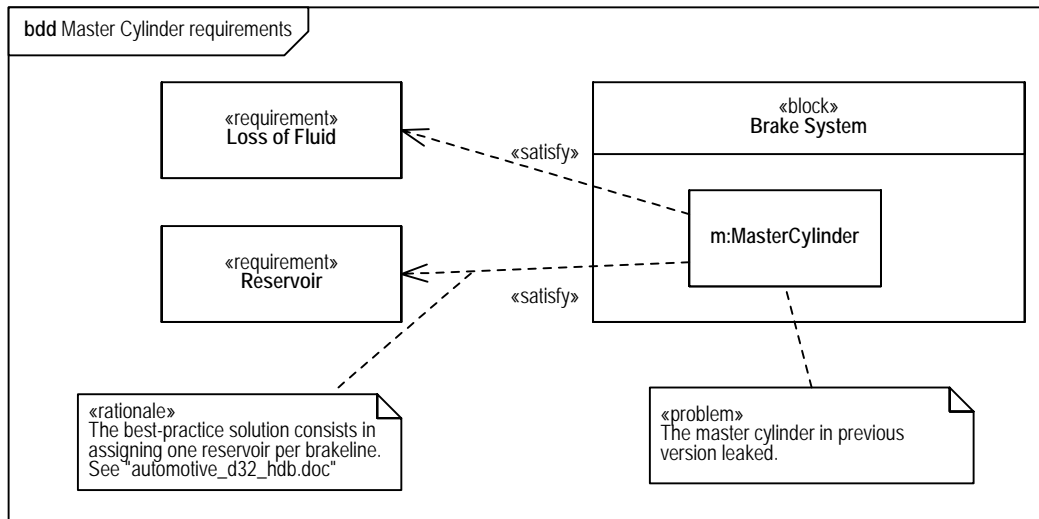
**bdd** Master Cylinder requirements

«requirement»
**Loss of Fluid**

«satisfy»

«block»
**Brake System**

**m:MasterCylinder**

«requirement»
**Reservoir**

«satisfy»

«rationale»
The best-practice solution consists in assigning one reservoir per brakeline. See "automotive_d32_hdb.doc"

«problem»
The master cylinder in previous version leaked.